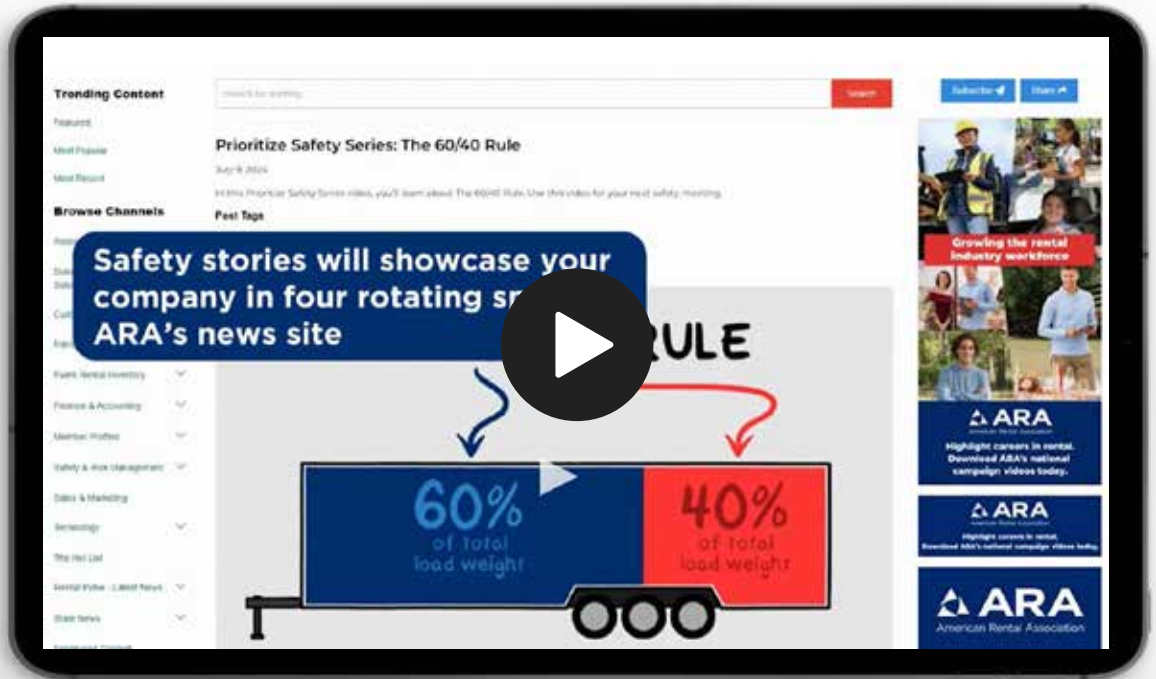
Trending Content

Featured

Most Popular

Most Recent

Browse Channels

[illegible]

Event Rental Inventory

Finance & Accounting

Member Profiles

Safety & Risk Management

Sales & Marketing

Technology

The Hot List

Rental Pulse - Latest News

State News

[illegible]

Search for anything

Search

Prioritize Safety Series: The 60/40 Rule

July 9, 2024

In this Prioritize Safety Series video, you'll learn about The 60/40 Rule. Use this video for your next safety meeting.

Post Tags

Safety stories will showcase your company in four rotating sp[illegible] ARA's news site

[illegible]RULE

60% of total load weight

40% of total load weight

Subscribe

Share

Growing the rental industry workforce

ARA

Highlight careers in rental. Download ARA's national campaign videos today.

ARA
American Rental Association

Highlight careers in rental. Download ARA's national campaign videos today.

ARA
American Rental Association